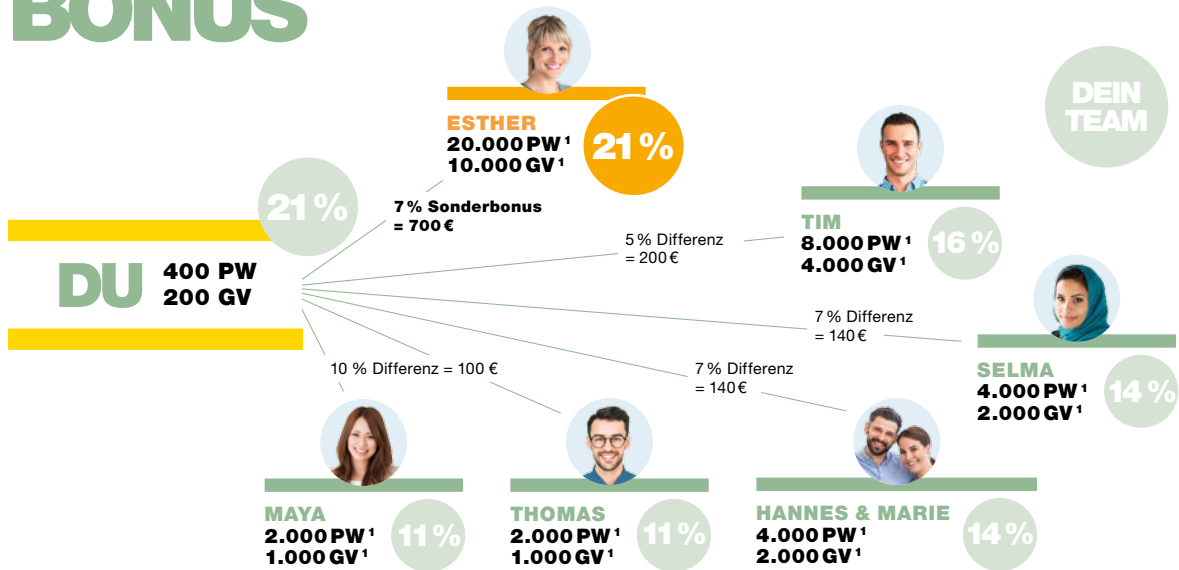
BONUS

ESTHER
20.000 PW¹
10.000 GV¹
21 %

DEIN TEAM

21 %

7 % Sonderbonus
= 700 €

DU
400 PW
200 GV

5 % Differenz
= 200 €

TIM
8.000 PW¹
4.000 GV¹
16 %

7 % Differenz
= 140 €

SELMA
4.000 PW¹
2.000 GV¹
14 %

10 % Differenz = 100 €

7 % Differenz
= 140 €

MAYA
2.000 PW¹
1.000 GV¹
11 %

THOMAS
2.000 PW¹
1.000 GV¹
11 %

HANNES & MARIE
4.000 PW¹
2.000 GV¹
14 %